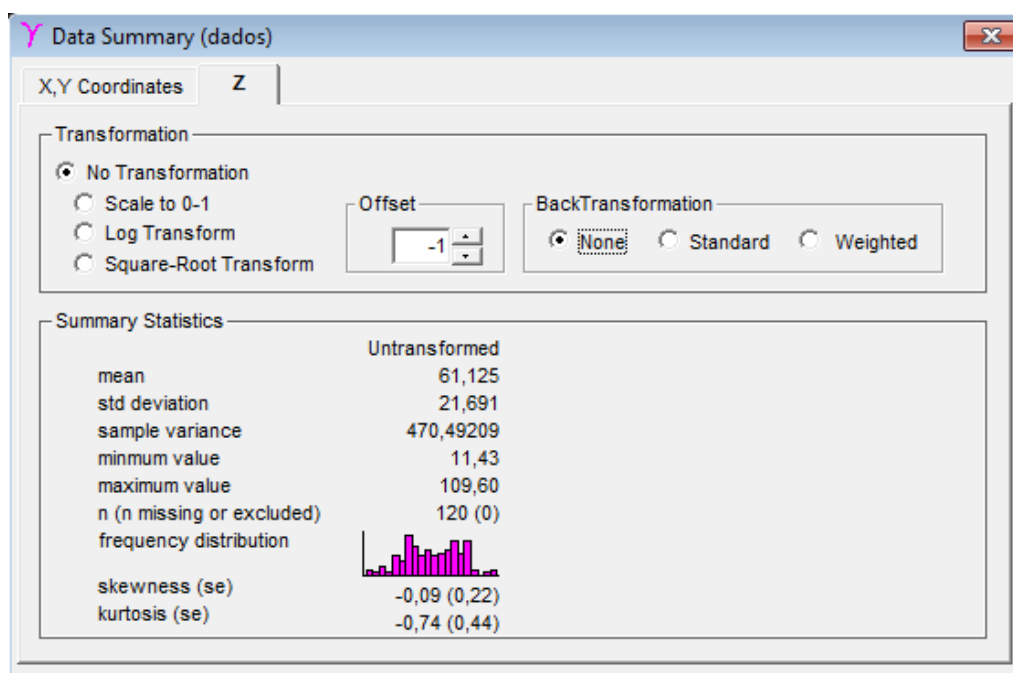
Data Summary (dados)

X,Y Coordinates | Z

Transformation
No Transformation
Scale to 0-1
Log Transform
Square-Root Transform

Offset
-1

BackTransformation
None
Standard
Weighted

Summary Statistics

| | Untransformed |
|---|---|
| mean | 61,125 |
| std deviation | 21,691 |
| sample variance | 470,49209 |
| minmum value | 11,43 |
| maximum value | 109,60 |
| n (n missing or excluded) | 120 (0) |
| frequency distribution | |
| skewness (se) | -0,09 (0,22) |
| kurtosis (se) | -0,74 (0,44) |